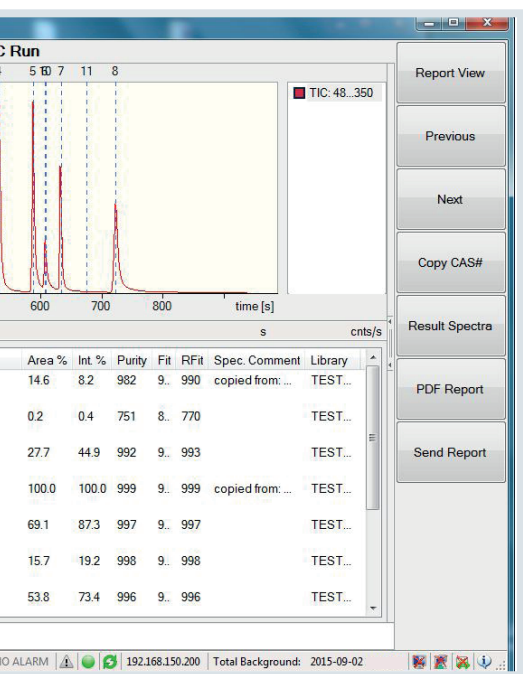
C Run

4 5 10 7 11 8

TIC: 48...350

600 700 800 time [s]

s cnts/s

| Area % | Int. % | Purity | Fit | RFit | Spec. Comment | Library |
|---|---|---|---|---|---|---|
| 14.6 | 8.2 | 982 | 9.. | 990 | copied from: ... | TEST... |
| 0.2 | 0.4 | 751 | 8.. | 770 | | TEST... |
| 27.7 | 44.9 | 992 | 9.. | 993 | | TEST... |
| 100.0 | 100.0 | 999 | 9.. | 999 | copied from: ... | TEST... |
| 69.1 | 87.3 | 997 | 9.. | 997 | | TEST... |
| 15.7 | 19.2 | 998 | 9.. | 998 | | TEST... |
| 53.8 | 73.4 | 996 | 9.. | 996 | | TEST... |

Report View

Previous

Next

Copy CAS#

Result Spectra

PDF Report

Send Report

O ALARM 192.168.150.200 Total Background: 2015-09-02